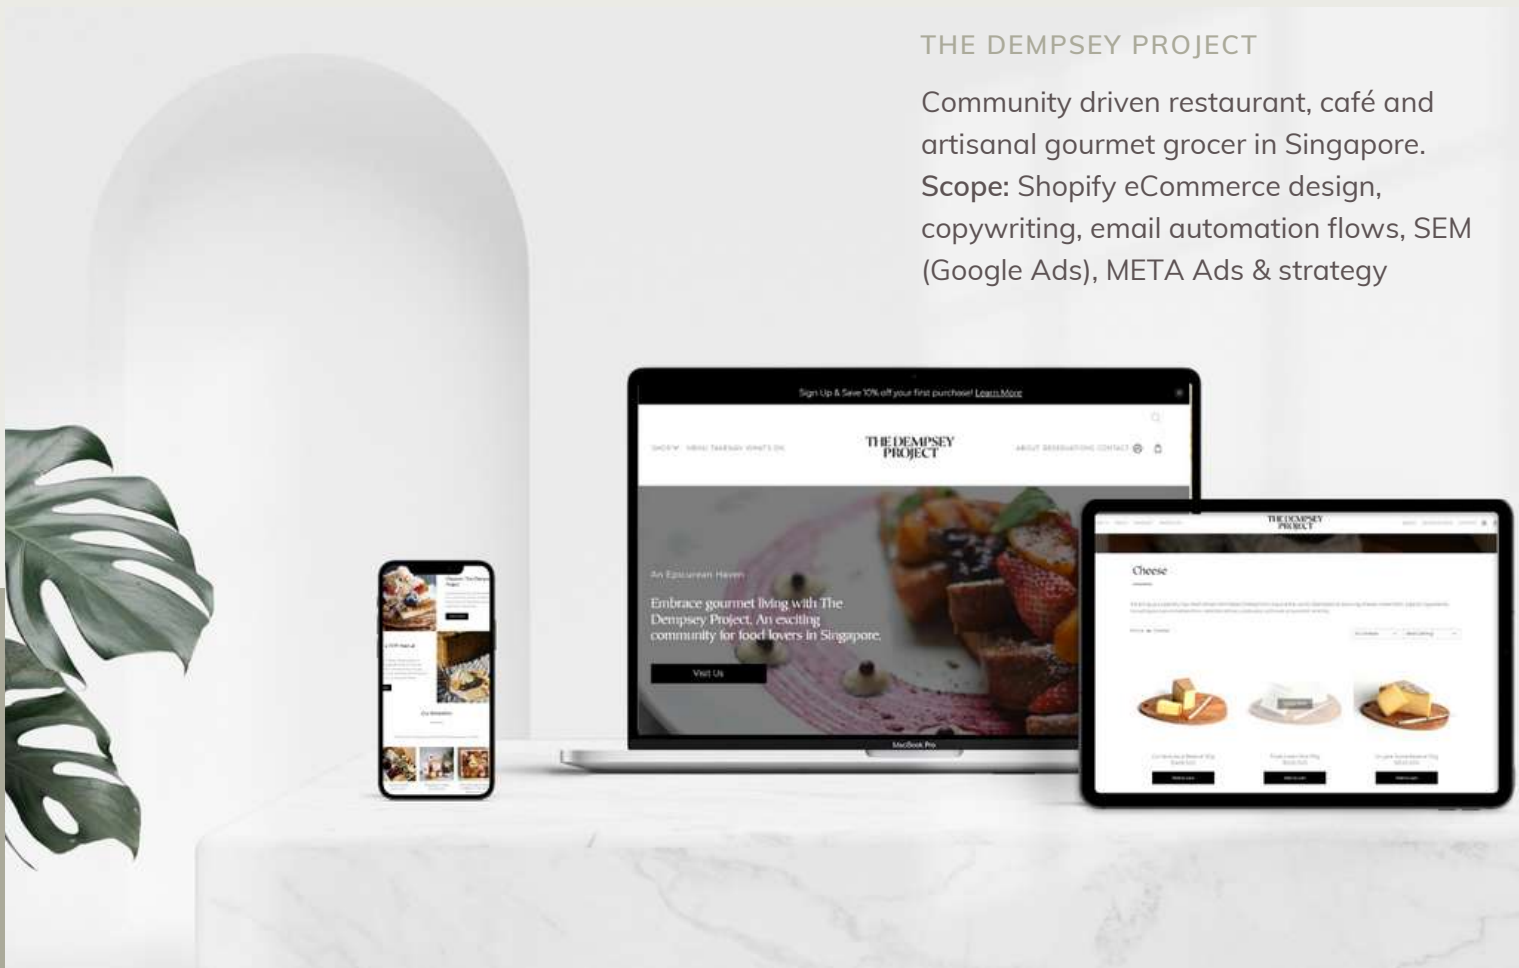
THE DEMPSEY PROJECT

Community driven restaurant, café and artisanal gourmet grocer in Singapore. **Scope:** Shopify eCommerce design, copywriting, email automation flows, SEM (Google Ads), META Ads & strategy

Sign Up & Save 10% off your first purchase! Learn More

SHOP MENU TAKEAWAY WHAT'S ON

THE DEMPSEY PROJECT

ABOUT RESERVATIONS CONTACT

An Epicurean Haven

Embrace gourmet living with The Dempsey Project. An exciting community for food lovers in Singapore.

Visit Us

MacBook Pro

THE DEMPSEY PROJECT

Cheese